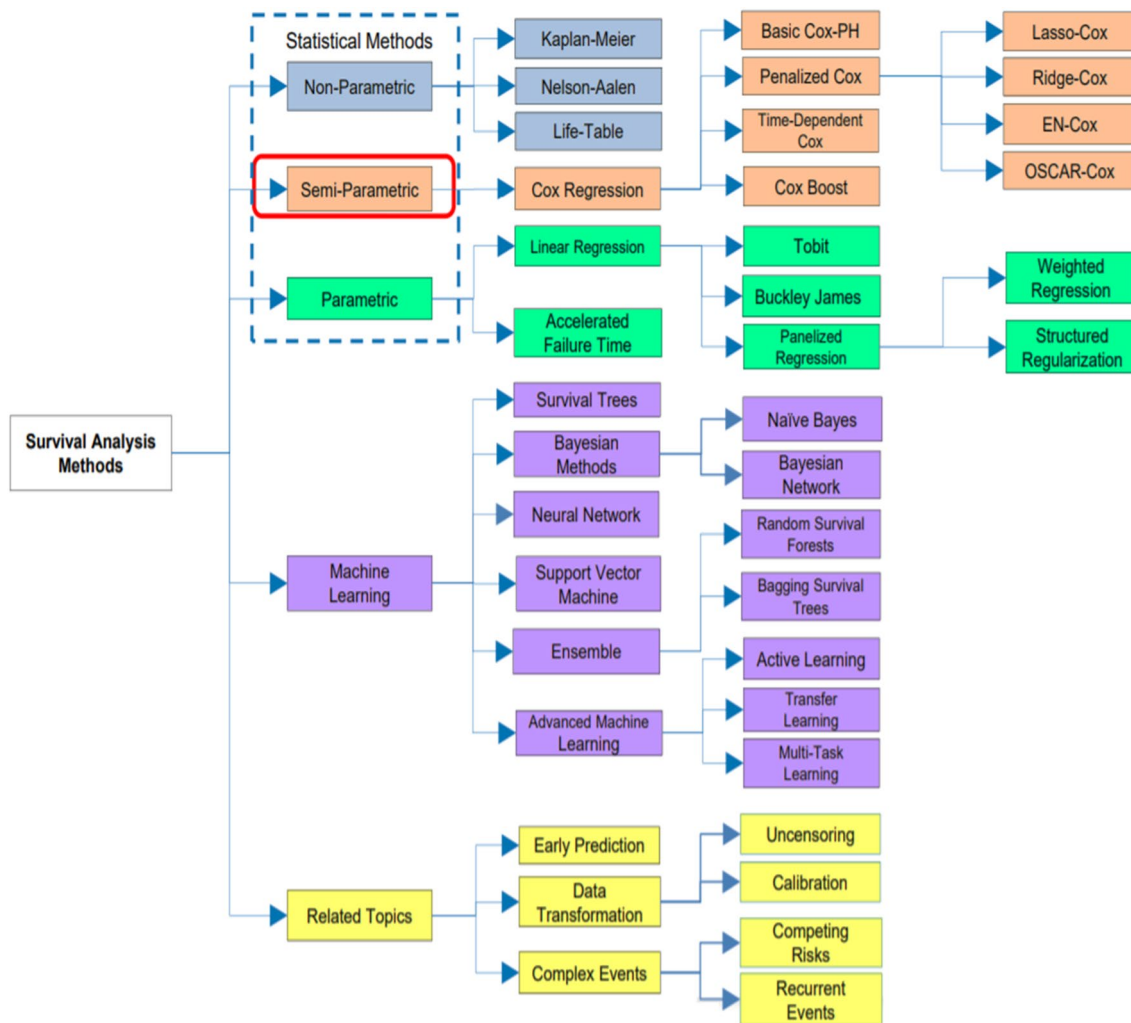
Statistical Methods

Non-Parametric

Semi-Parametric

Parametric

Kaplan-Meier

Nelson-Aalen

Life-Table

Cox Regression

Linear Regression

Accelerated Failure Time

Basic Cox-PH

Penalized Cox

Time-Dependent Cox

Cox Boost

Lasso-Cox

Ridge-Cox

EN-Cox

OSCAR-Cox

Tobit

Buckley James

Panelized Regression

Weighted Regression

Structured Regularization

Survival Analysis Methods

Machine Learning

Survival Trees

Bayesian Methods

Neural Network

Support Vector Machine

Ensemble

Advanced Machine Learning

Naïve Bayes

Bayesian Network

Random Survival Forests

Bagging Survival Trees

Active Learning

Transfer Learning

Multi-Task Learning

Related Topics

Early Prediction

Data Transformation

Complex Events

Uncensoring

Calibration

Competing Risks

Recurrent Events